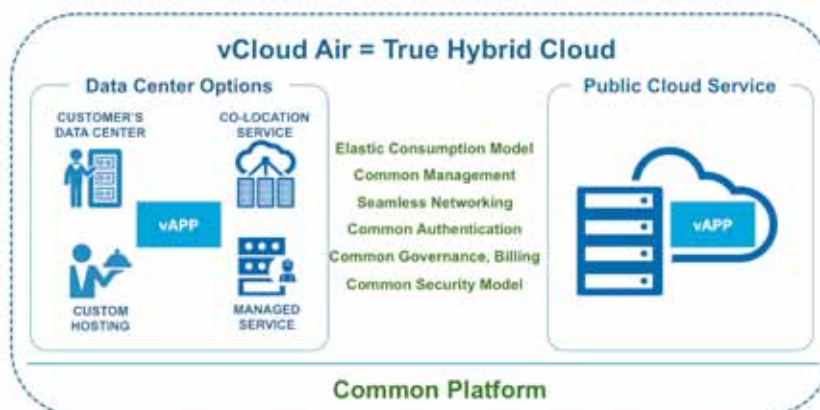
vCloud Air = True Hybrid Cloud

Data Center Options

CUSTOMER'S DATA CENTER

CO-LOCATION SERVICE

vAPP

CUSTOM HOSTING

MANAGED SERVICE

Elastic Consumption Model
Common Management
Seamless Networking
Common Authentication
Common Governance, Billing
Common Security Model

Public Cloud Service

vAPP

Common Platform